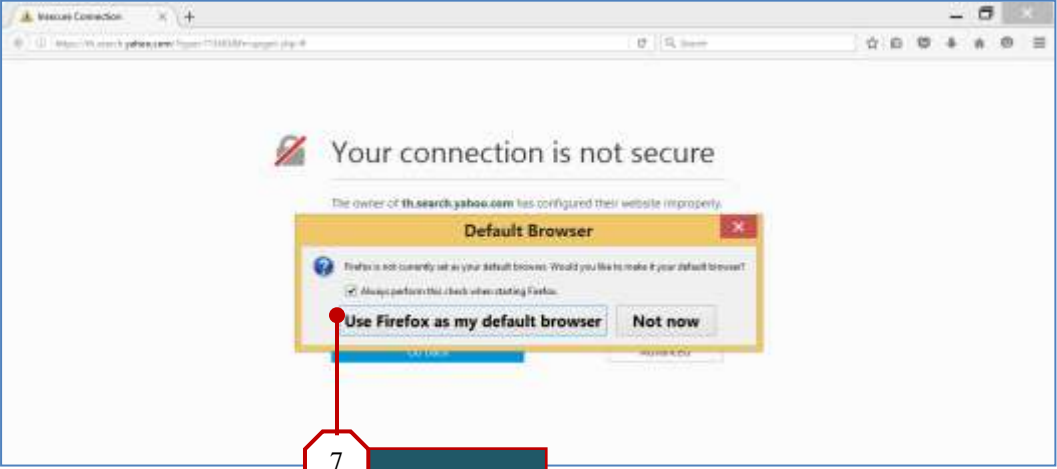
Insecure Connection

https://th.search.yahoo.com/?type=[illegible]

Search

Your connection is not secure

The owner of th.search.yahoo.com has configured their website improperly.

Default Browser

Firefox is not currently set as your default browser. Would you like to make it your default browser?

Always perform this check when starting Firefox.

Use Firefox as my default browser

Not now

Go Back

Advanced

7